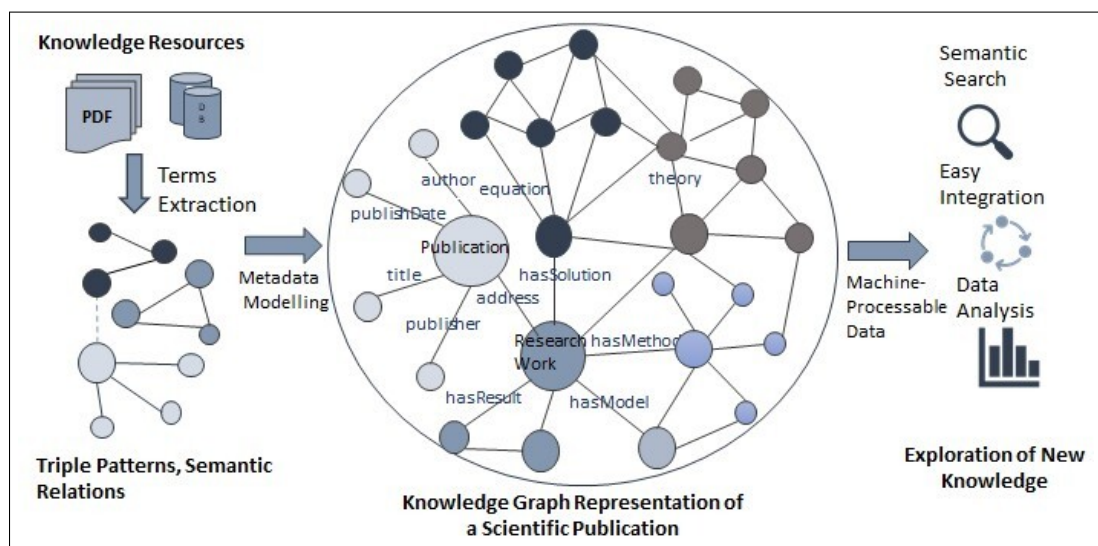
Knowledge Resources

PDF

D B

Terms Extraction

Triple Patterns, Semantic Relations

Metadata Modelling

author
equation
theory
publishDate
Publication
title
hasSolution
address
publisher
Research Work
hasMethod
hasResult
hasModel

Knowledge Graph Representation of a Scientific Publication

Machine-Processable Data

Semantic Search

Easy Integration

Data Analysis

Exploration of New Knowledge